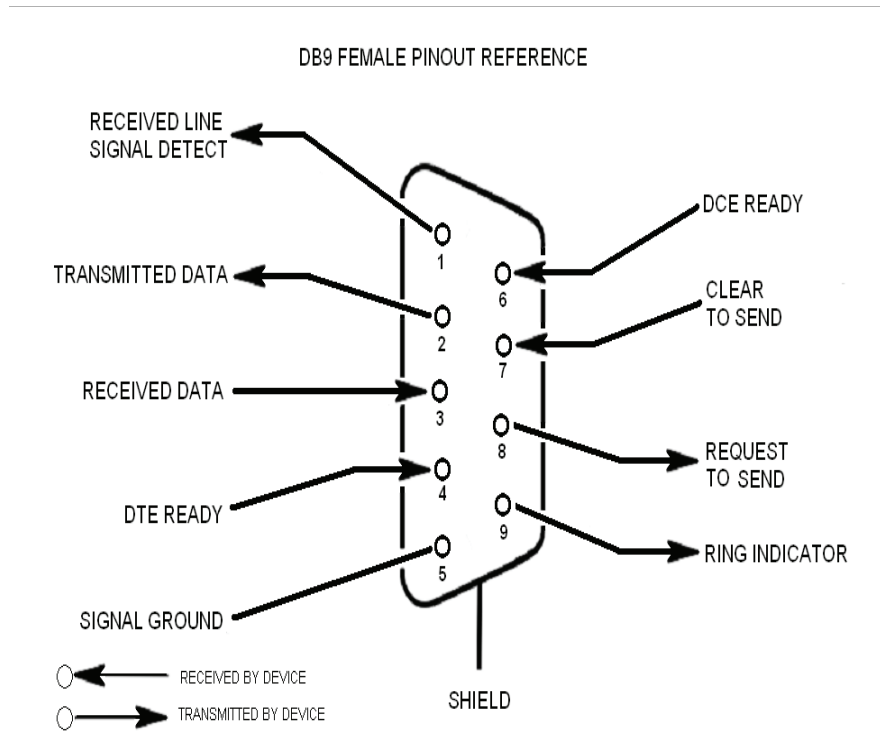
DB9 FEMALE PINOUT REFERENCE

RECEIVED LINE SIGNAL DETECT

TRANSMITTED DATA

RECEIVED DATA

DTE READY

SIGNAL GROUND

1
2
3
4
5
6
7
8
9

DCE READY

CLEAR TO SEND

REQUEST TO SEND

RING INDICATOR

SHIELD

RECEIVED BY DEVICE

TRANSMITTED BY DEVICE